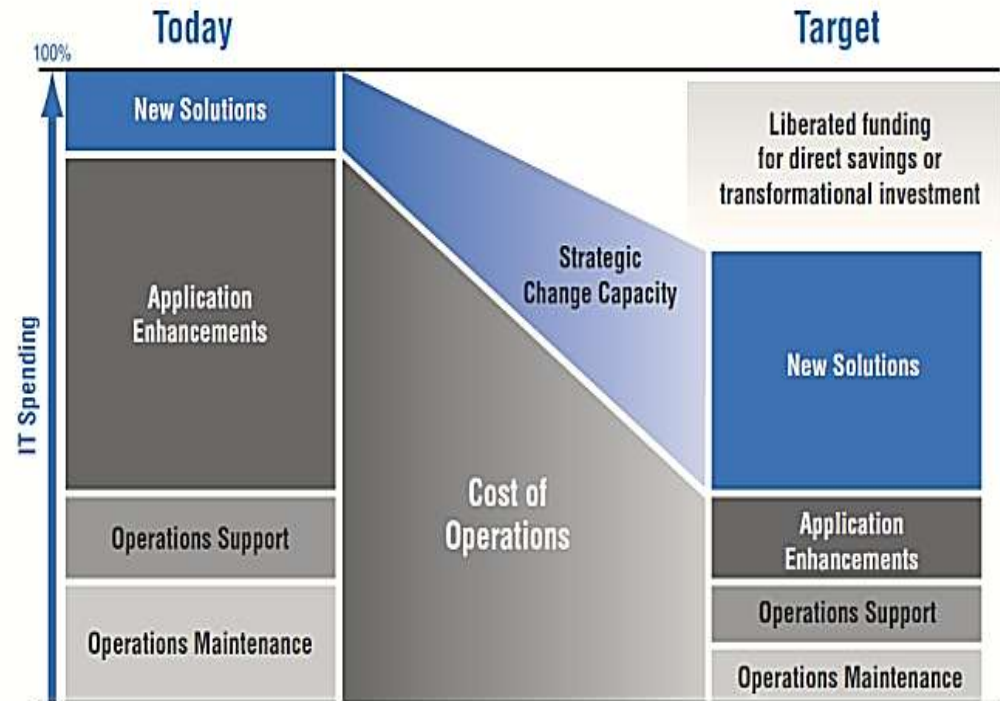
Today

Target

100%

IT Spending

New Solutions

Application Enhancements

Operations Support

Operations Maintenance

Strategic Change Capacity

Cost of Operations

Liberated funding for direct savings or transformational investment

New Solutions

Application Enhancements

Operations Support

Operations Maintenance